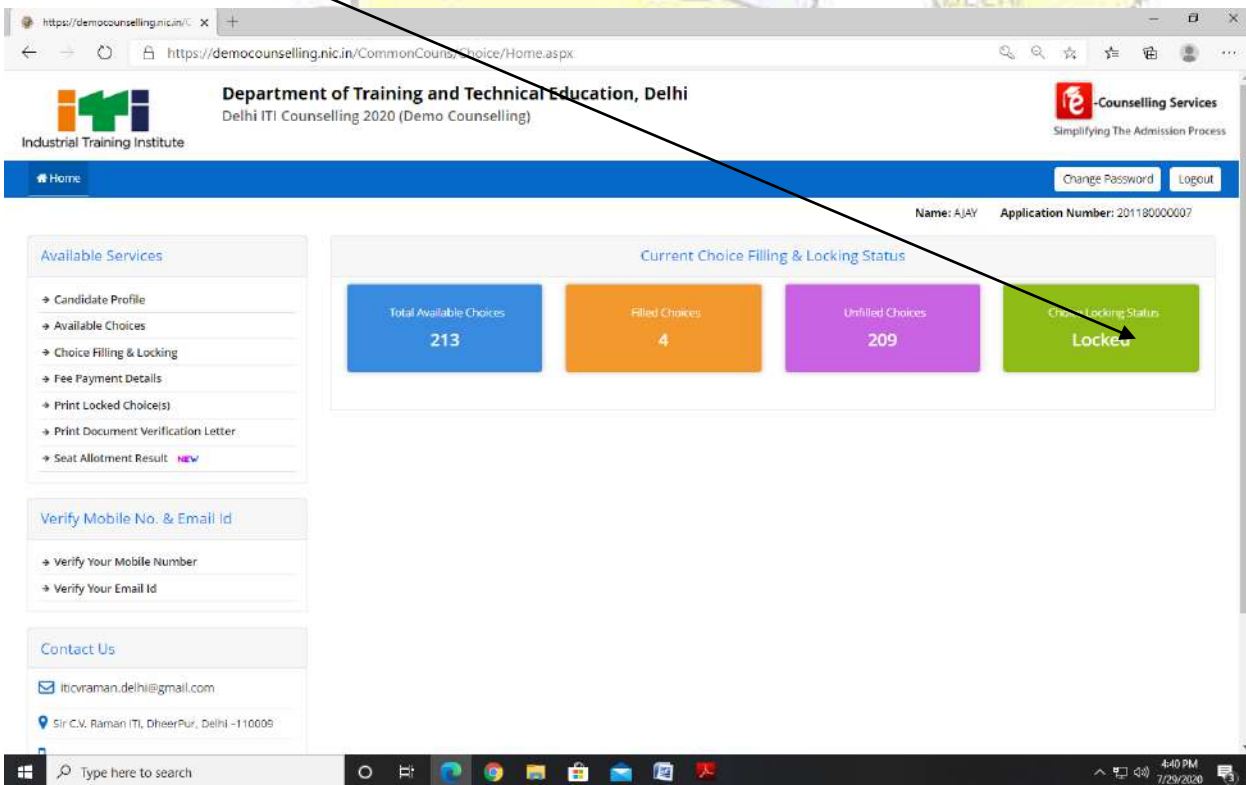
https://democounselling.nic.in/C

https://democounselling.nic.in/CommonCouns/Choice/Home.aspx

Industrial Training Institute

Department of Training and Technical Education, Delhi
Delhi ITI Counselling 2020 (Demo Counselling)

e-Counselling Services
Simplifying The Admission Process

Home

Change Password
Logout

Name: AJAY
Application Number: 201180000007

Available Services

→ Candidate Profile
→ Available Choices
→ Choice Filling & Locking
→ Fee Payment Details
→ Print Locked Choice(s)
→ Print Document Verification Letter
→ Seat Allotment Result NEW

Verify Mobile No. & Email Id

→ Verify Your Mobile Number
→ Verify Your Email Id

Contact Us

iticvraman.delhi@gmail.com
Sir C.V. Raman ITI, DheerPur, Delhi -110009

Current Choice Filling & Locking Status

| Total Available Choices | Filled Choices | Unfilled Choices | Choice Locking Status |
|---|---|---|---|
| 213 | 4 | 209 | Locked |

Type here to search

4:40 PM
7/29/2020